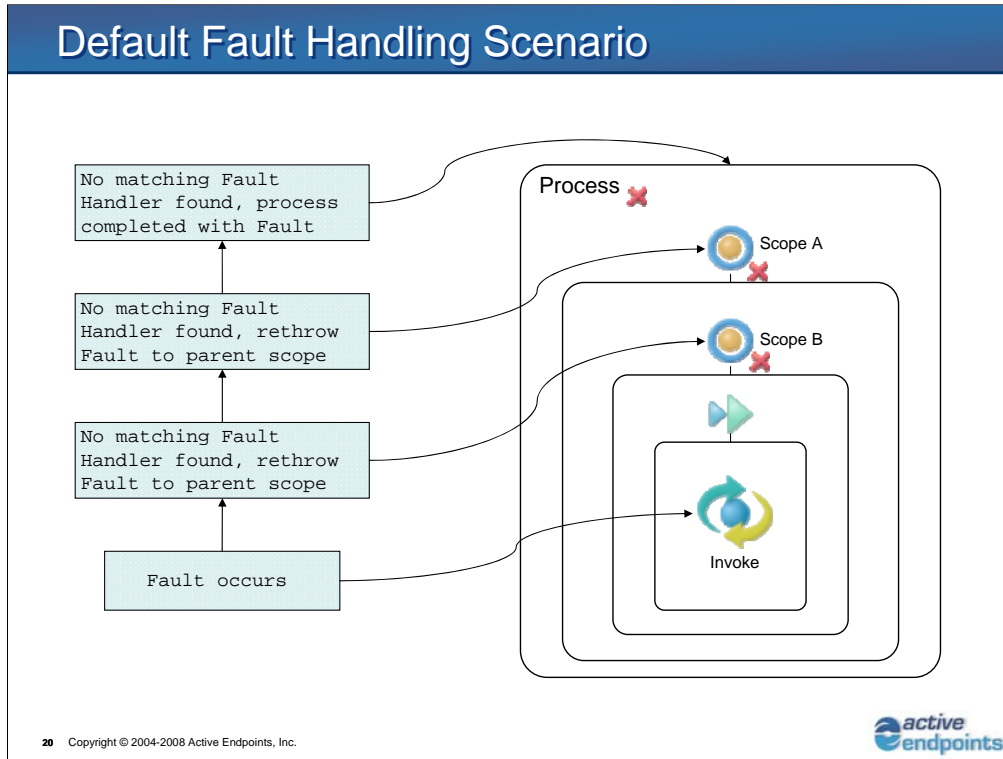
Default Fault Handling Scenario

No matching Fault Handler found, process completed with Fault

No matching Fault Handler found, rethrow Fault to parent scope

No matching Fault Handler found, rethrow Fault to parent scope

Fault occurs

Process

Scope A

Scope B

Invoke

20 Copyright © 2004-2008 Active Endpoints, Inc.

active endpoints